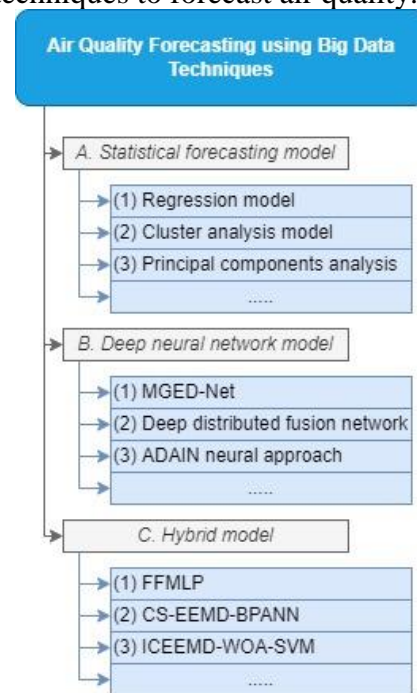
techniques to forecast air quality

Air Quality Forecasting using Big Data Techniques

A. Statistical forecasting model

(1) Regression model

(2) Cluster analysis model

(3) Principal components analysis

.....

B. Deep neural network model

(1) MGED-Net

(2) Deep distributed fusion network

(3) ADAIN neural approach

.....

C. Hybrid model

(1) FFMLP

(2) CS-EEMD-BPANN

(3) ICEEMD-WOA-SVM

.....